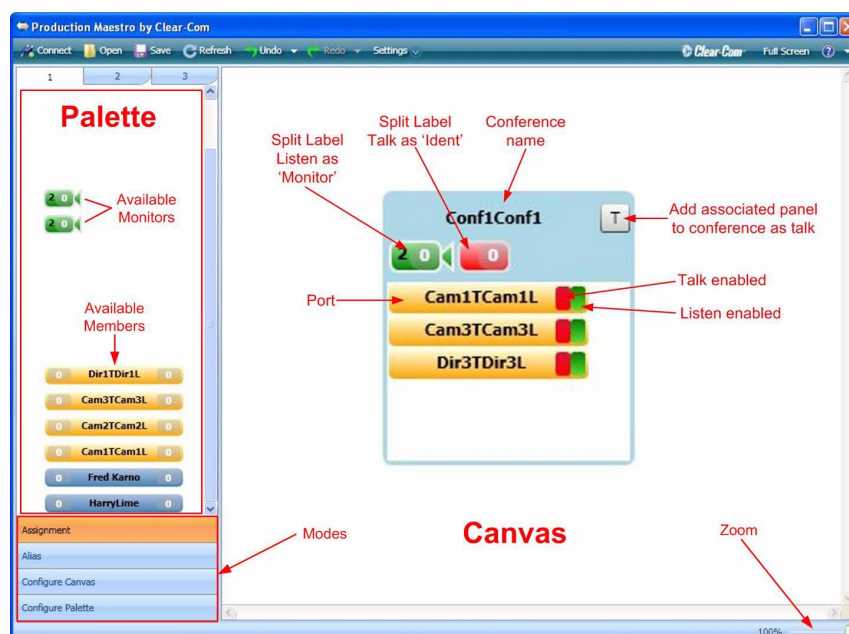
Production Maestro by Clear-Com

Connect Open Save Refresh Undo Redo Settings

Clear-Com Full Screen ?

1 2 3

Palette

2 0

2 0

Available Monitors

Available Members

0 Dir1TDir1L 0

0 Cam3TCam3L 0

0 Cam2TCam2L 0

0 Cam1TCam1L 0

0 Fred Karno 0

0 HarryLime 0

Split Label Listen as 'Monitor'

Split Label Talk as 'Ident'

Conference name

Conf1Conf1

T

Add associated panel to conference as talk

2 0 0

Talk enabled

Port

Cam1TCam1L

Listen enabled

Cam3TCam3L

Dir3TDir3L

Assignment

Alias

Configure Canvas

Configure Palette

Modes

Canvas

Zoom

100%